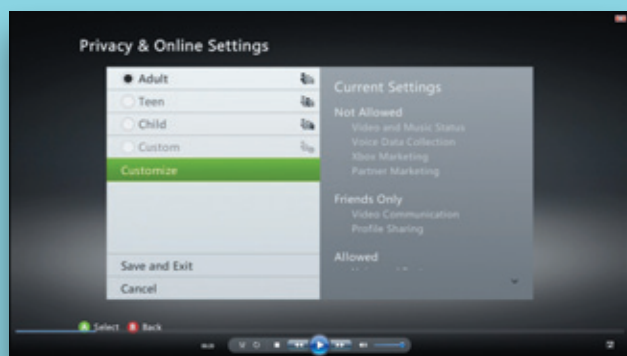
Privacy & Online Settings

Adult
Teen
Child
Custom
Customize

Save and Exit
Cancel

Current Settings

Not Allowed
Video and Music Status
Voice Data Collection
Xbox Marketing
Partner Marketing

Friends Only
Video Communication
Profile Sharing

Allowed
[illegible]

A Select B Back